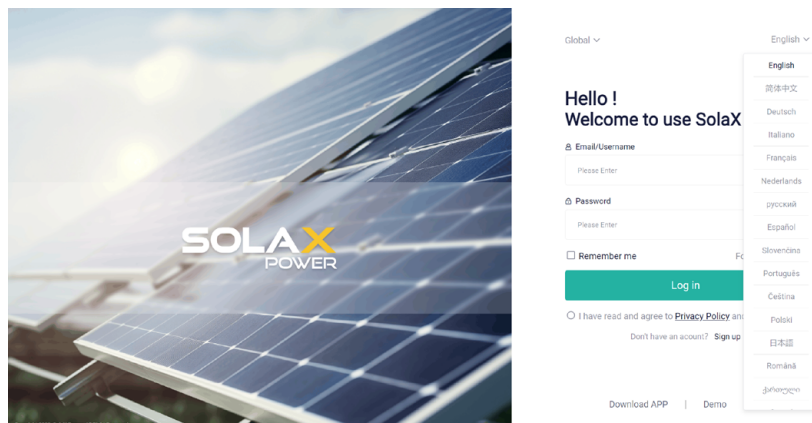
SOLAX POWER

Global

English

English
简体中文
Deutsch
Italiano
Français
Nederlands
русский
Español
Slovenčina
Português
Čeština
Polski
日本語
Română
ქართული

Hello !
Welcome to use SolaX

Email/Username
Please Enter

Password
Please Enter

Remember me

Fo

Log in

I have read and agree to Privacy Policy an

Don't have an acount? Sign up

Download APP | Demo